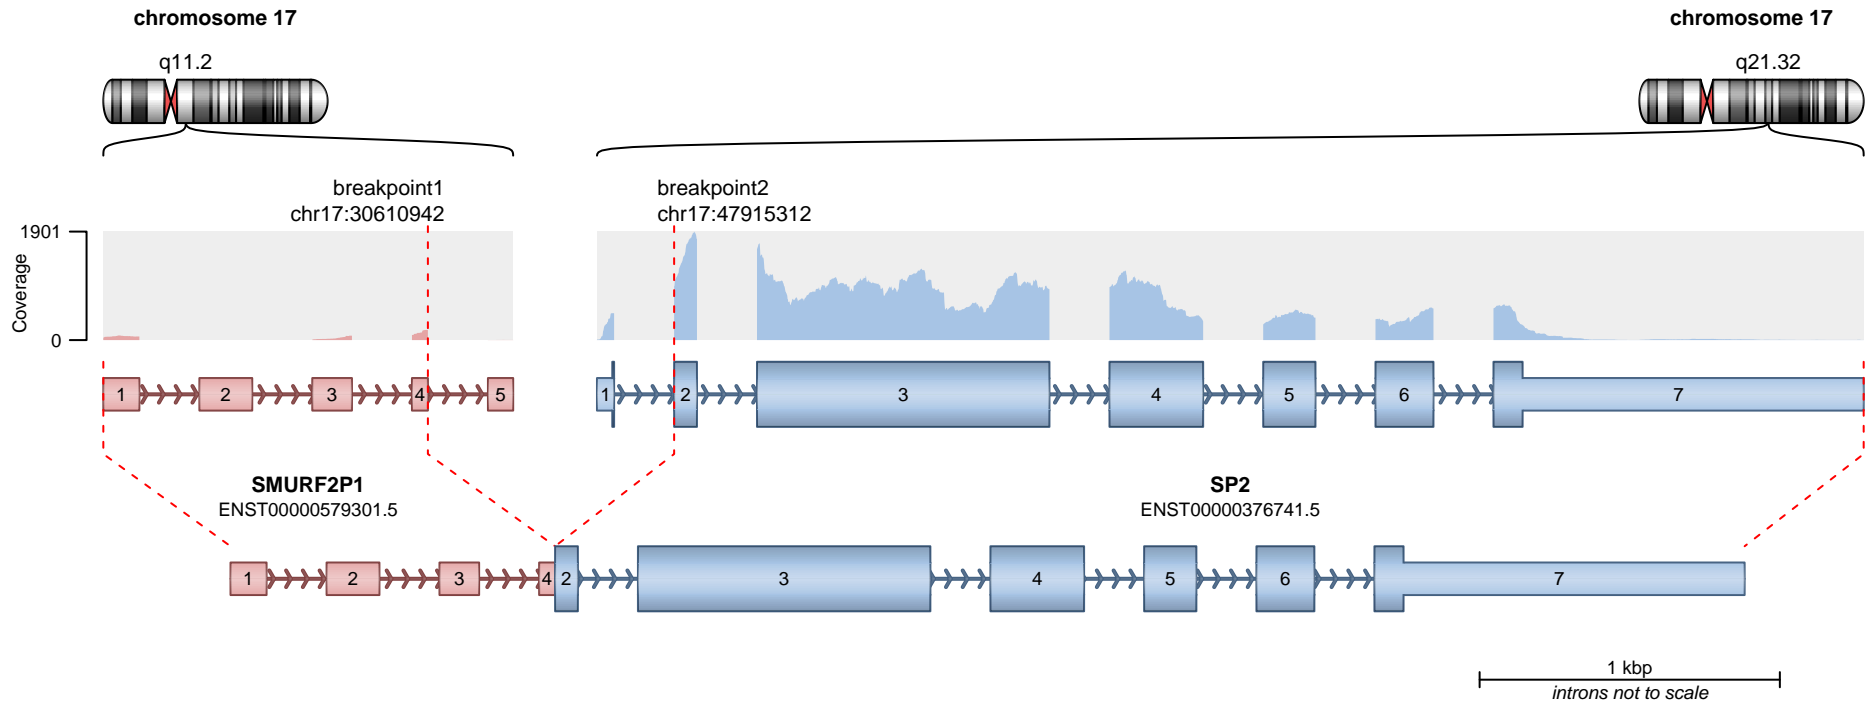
chromosome 17

q11.2

chromosome 17

q21.32

breakpoint1
chr17:30610942

breakpoint2
chr17:47915312

1901

Coverage

0

1 2 3 4 5

1 2 3 4 5 6 7

SMURF2P1
ENST00000579301.5

SP2
ENST00000376741.5

1 2 3 4 2 3 4 5 6 7

1 kbp
introns not to scale